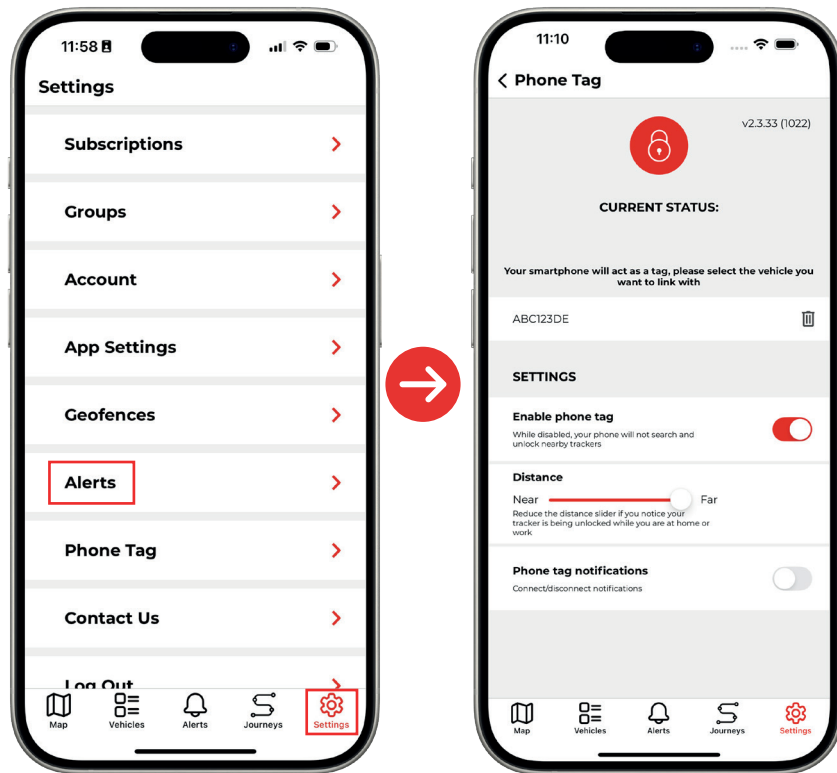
11:58

Settings

Subscriptions

Groups

Account

App Settings

Geofences

Alerts

Phone Tag

Contact Us

Log Out

Map Vehicles Alerts Journeys Settings

11:10

Phone Tag

v2.3.33 (1022)

CURRENT STATUS:

Your smartphone will act as a tag, please select the vehicle you want to link with

ABC123DE

SETTINGS

Enable phone tag
While disabled, your phone will not search and unlock nearby trackers

Distance
Near Far
Reduce the distance slider if you notice your tracker is being unlocked while you are at home or work

Phone tag notifications
Connect/disconnect notifications

Map Vehicles Alerts Journeys Settings